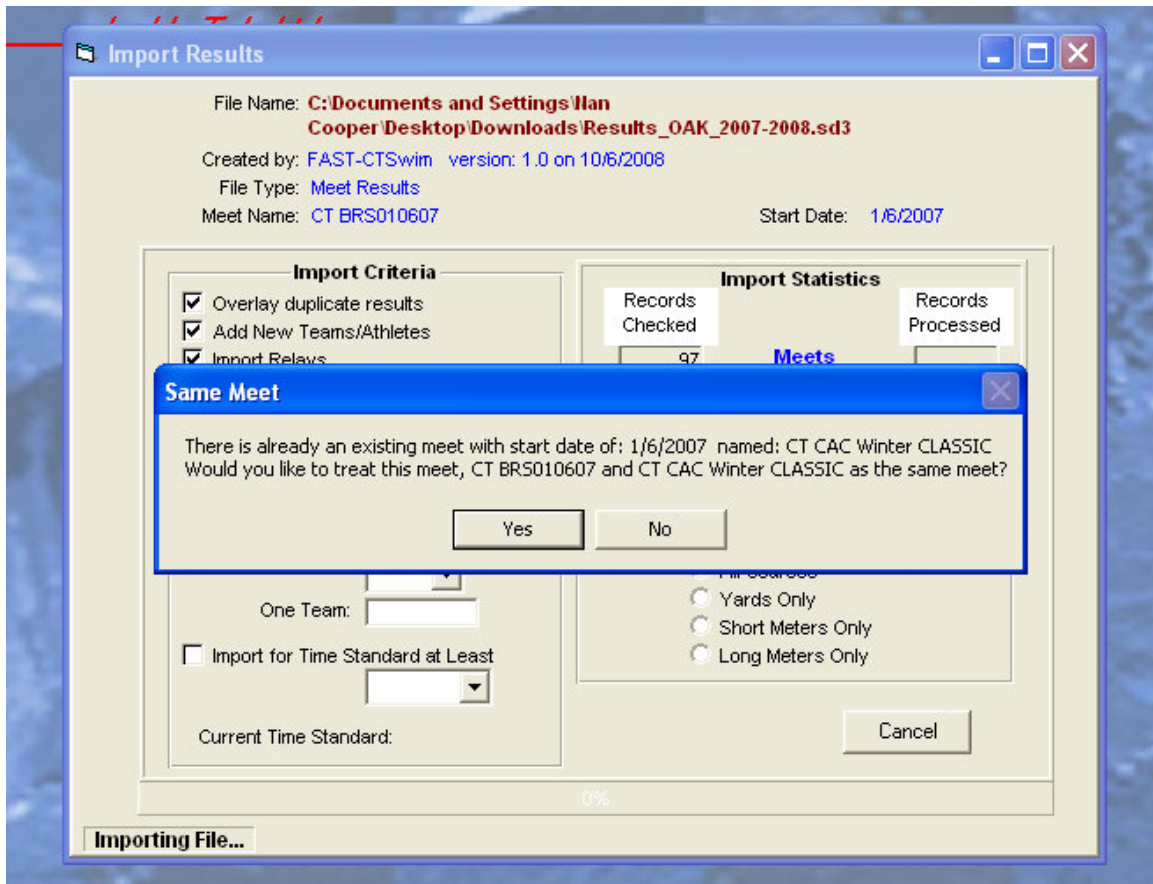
Import Results

File Name: C:\Documents and Settings\Nan Cooper\Desktop\Downloads\Results_OAK_2007-2008.sd3

Created by: FAST-CTSwim version: 1.0 on 10/6/2008

File Type: Meet Results

Meet Name: CT BRS010607

Start Date: 1/6/2007

Import Criteria

Overlay duplicate results

Add New Teams/Athletes

Import Relays

Import Statistics

Records Checked

Records Processed

97

Meets

Same Meet

There is already an existing meet with start date of: 1/6/2007 named: CT CAC Winter CLASSIC
Would you like to treat this meet, CT BRS010607 and CT CAC Winter CLASSIC as the same meet?

Yes

No

One Team:

Import for Time Standard at Least

Current Time Standard:

All Courses

Yards Only

Short Meters Only

Long Meters Only

Cancel

0%

Importing File...